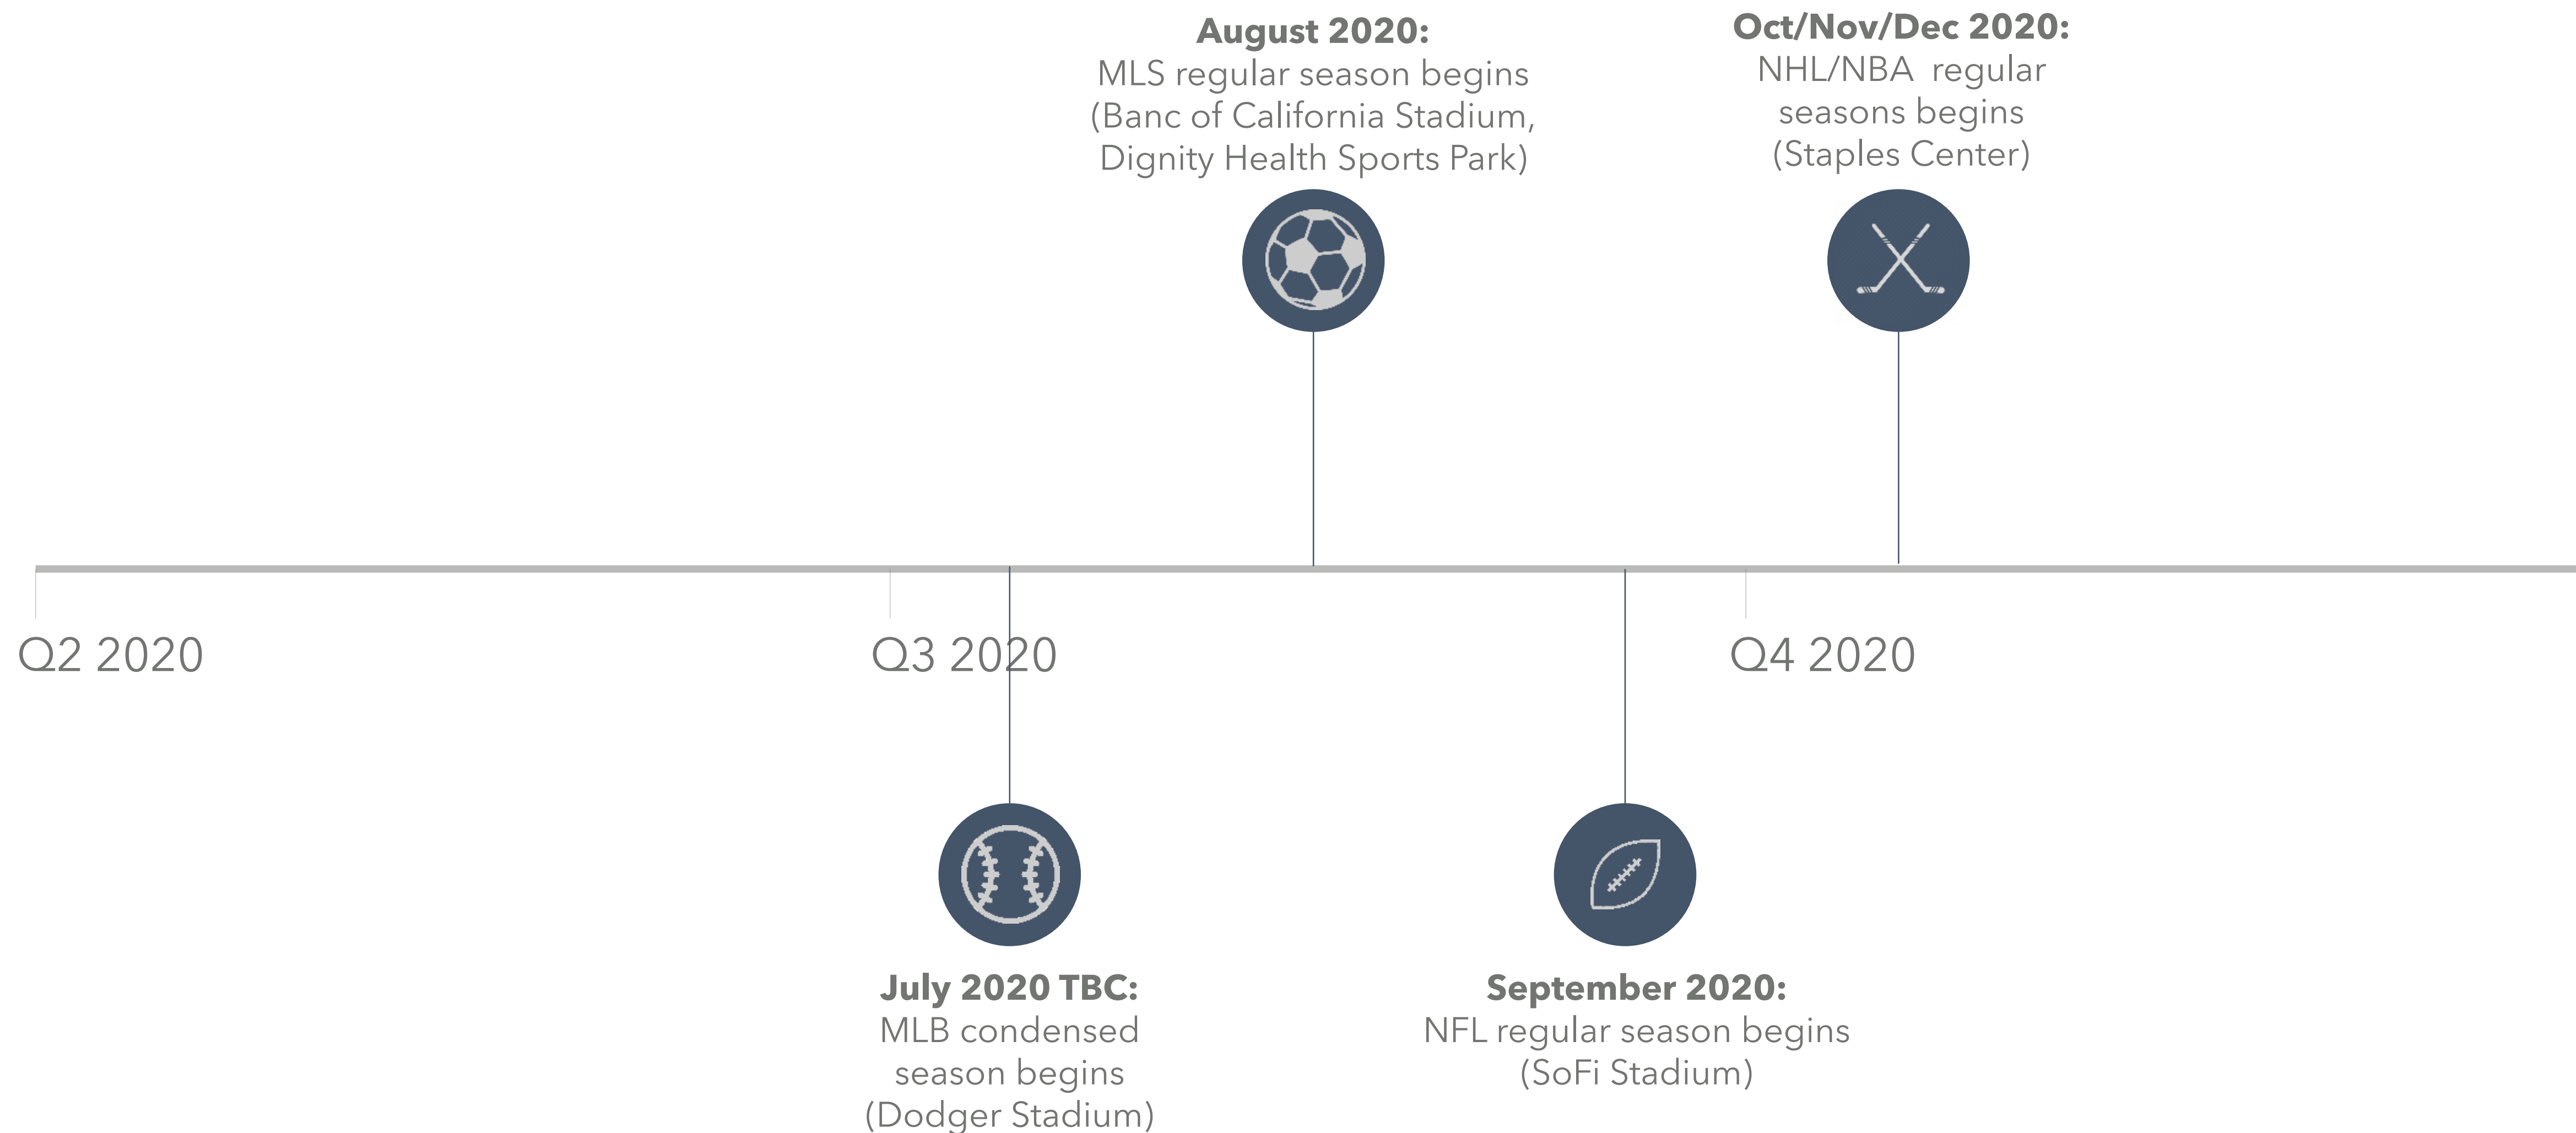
**August 2020:**
MLS regular season begins (Banc of California Stadium, Dignity Health Sports Park)

**Oct/Nov/Dec 2020:**
NHL/NBA regular seasons begins (Staples Center)

Q2 2020

Q3 2020

Q4 2020

**July 2020 TBC:**
MLB condensed season begins (Dodger Stadium)

**September 2020:**
NFL regular season begins (SoFi Stadium)